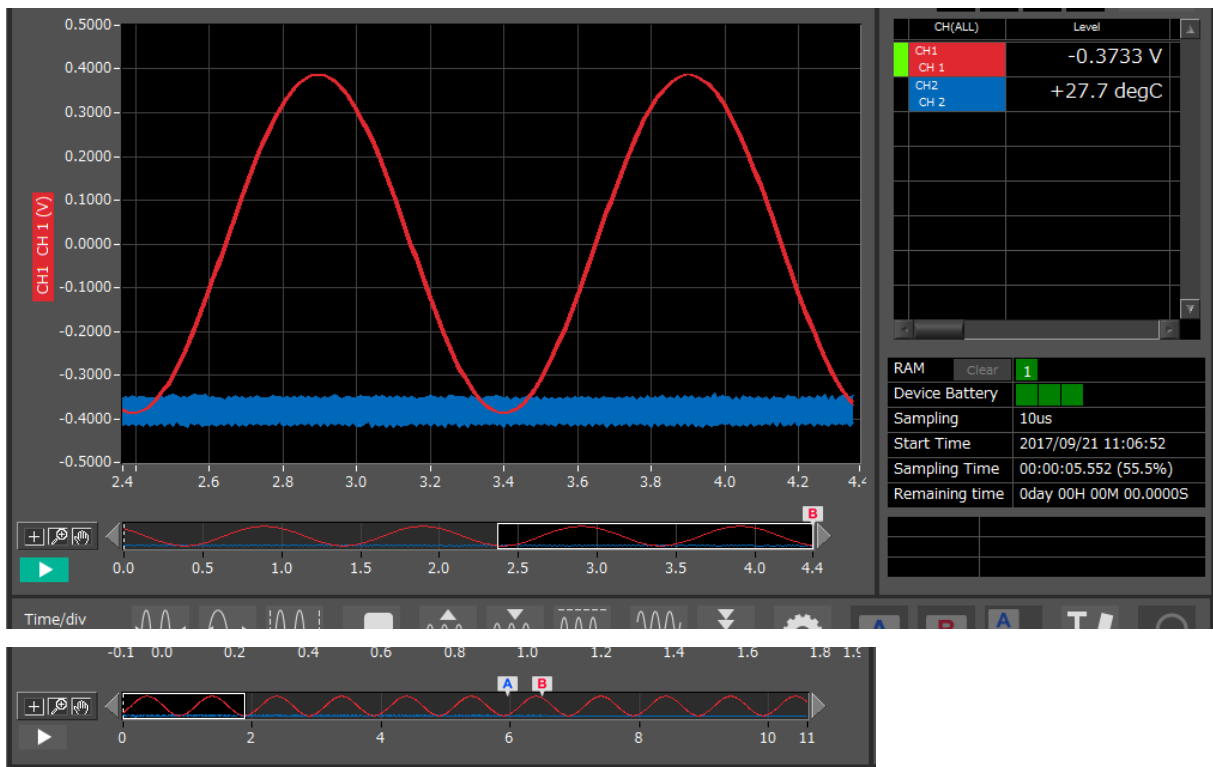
0.5000
0.4000
0.3000
0.2000
0.1000
0.0000
-0.1000
-0.2000
-0.3000
-0.4000
-0.5000

CH1 CH 1 (V)

2.4 2.6 2.8 3.0 3.2 3.4 3.6 3.8 4.0 4.2 4.4

| CH(ALL) | Level |
|---|---|
| CH1 CH 1 | -0.3733 V |
| CH2 CH 2 | +27.7 degC |

| RAM | Clear 1 |
|---|---|
| Device Battery | |
| Sampling | 10us |
| Start Time | 2017/09/21 11:06:52 |
| Sampling Time | 00:00:05.552 (55.5%) |
| Remaining time | 0day 00H 00M 00.0000S |

B

0.0 0.5 1.0 1.5 2.0 2.5 3.0 3.5 4.0 4.4

Time/div

-0.1 0.0 0.2 0.4 0.6 0.8 1.0 1.2 1.4 1.6 1.8 1.9

A B

0 2 4 6 8 10 11